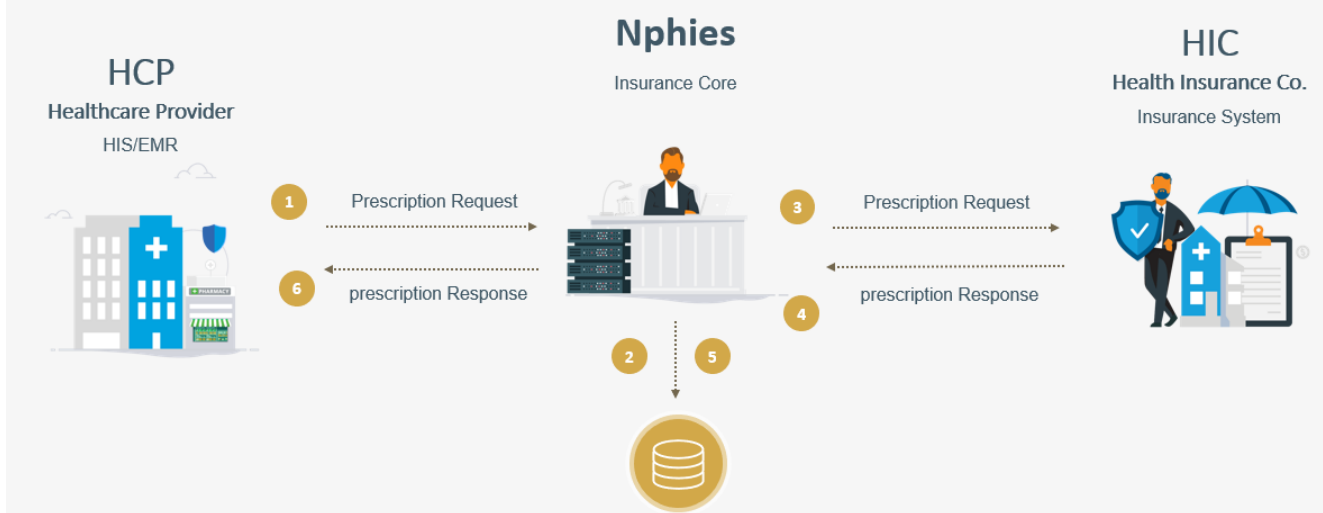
HCP
Healthcare Provider
HIS/EMR

Nphies
Insurance Core

HIC
Health Insurance Co.
Insurance System

PHARMACY

1
Prescription Request

6
prescription Response

3
Prescription Request

4
prescription Response

2

5